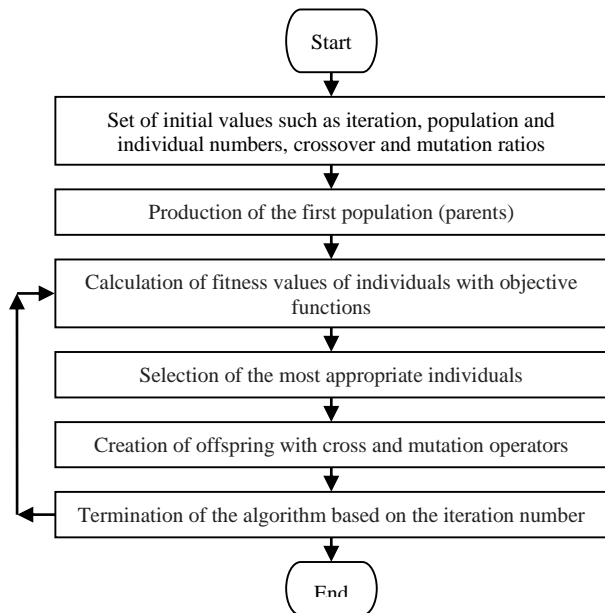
Start

Set of initial values such as iteration, population and individual numbers, crossover and mutation ratios

Production of the first population (parents)

Calculation of fitness values of individuals with objective functions

Selection of the most appropriate individuals

Creation of offspring with cross and mutation operators

Termination of the algorithm based on the iteration number

End